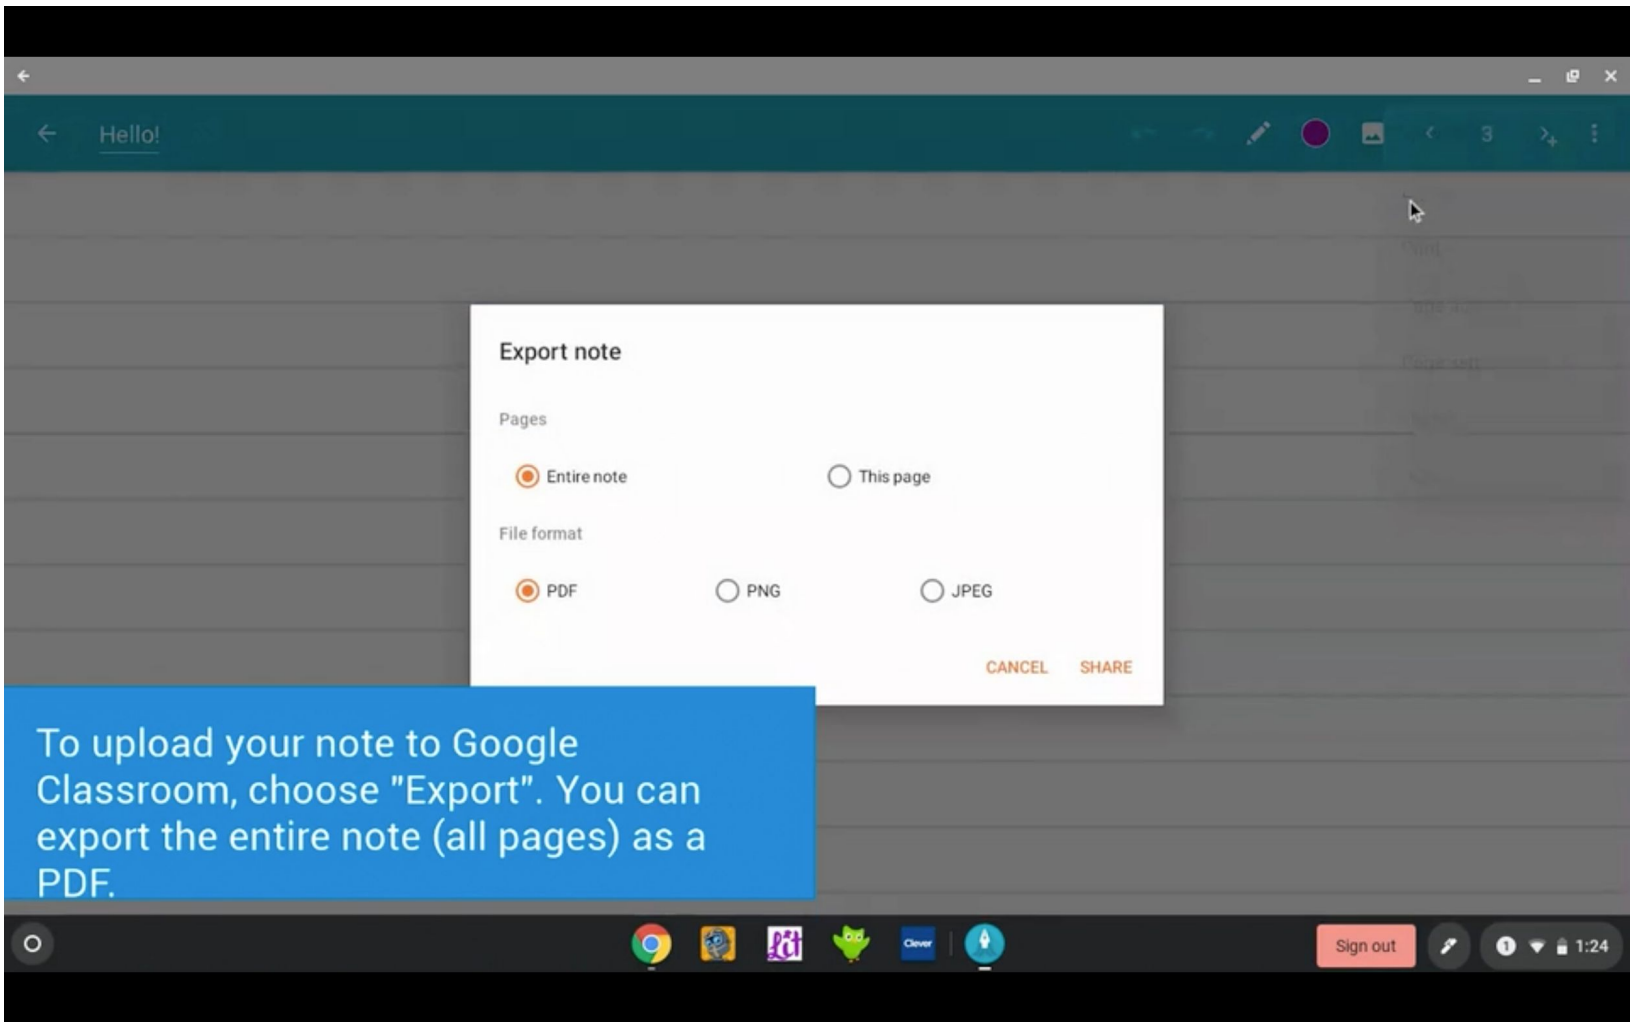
Hello!

3

Export note

Pages

Entire note

This page

File format

PDF

PNG

JPEG

CANCEL

SHARE

To upload your note to Google Classroom, choose "Export". You can export the entire note (all pages) as a PDF.

Clever

Sign out

1:24